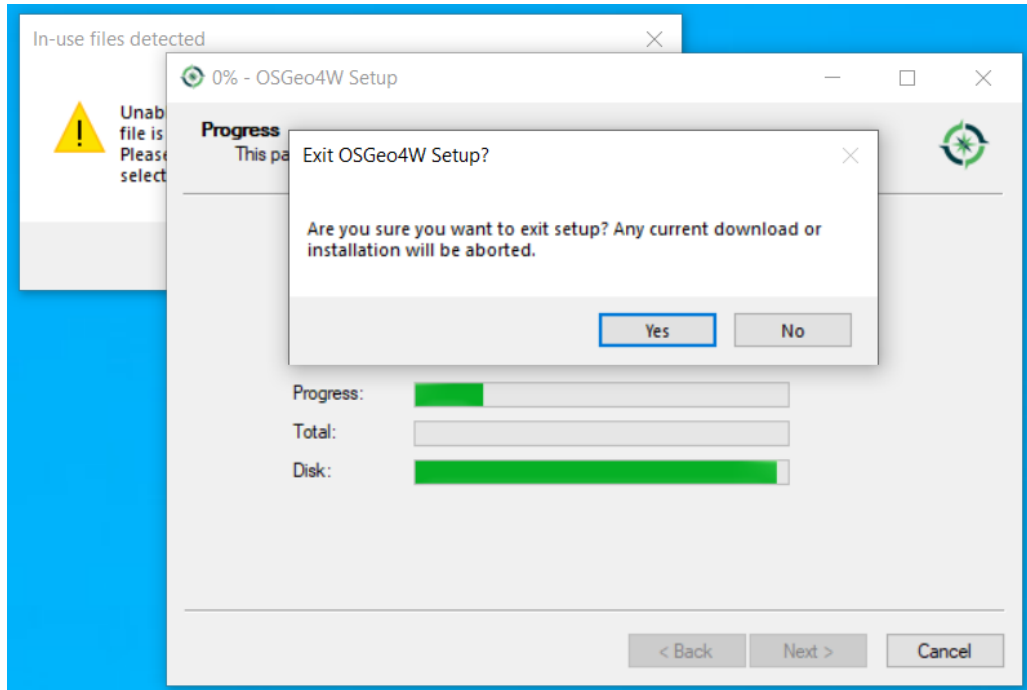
In-use files detected

Unab
file is
Please
select

0% - OSGeo4W Setup

Progress
This pa

Exit OSGeo4W Setup?

Are you sure you want to exit setup? Any current download or installation will be aborted.

Yes
No

Progress:
Total:
Disk:

< Back
Next >
Cancel